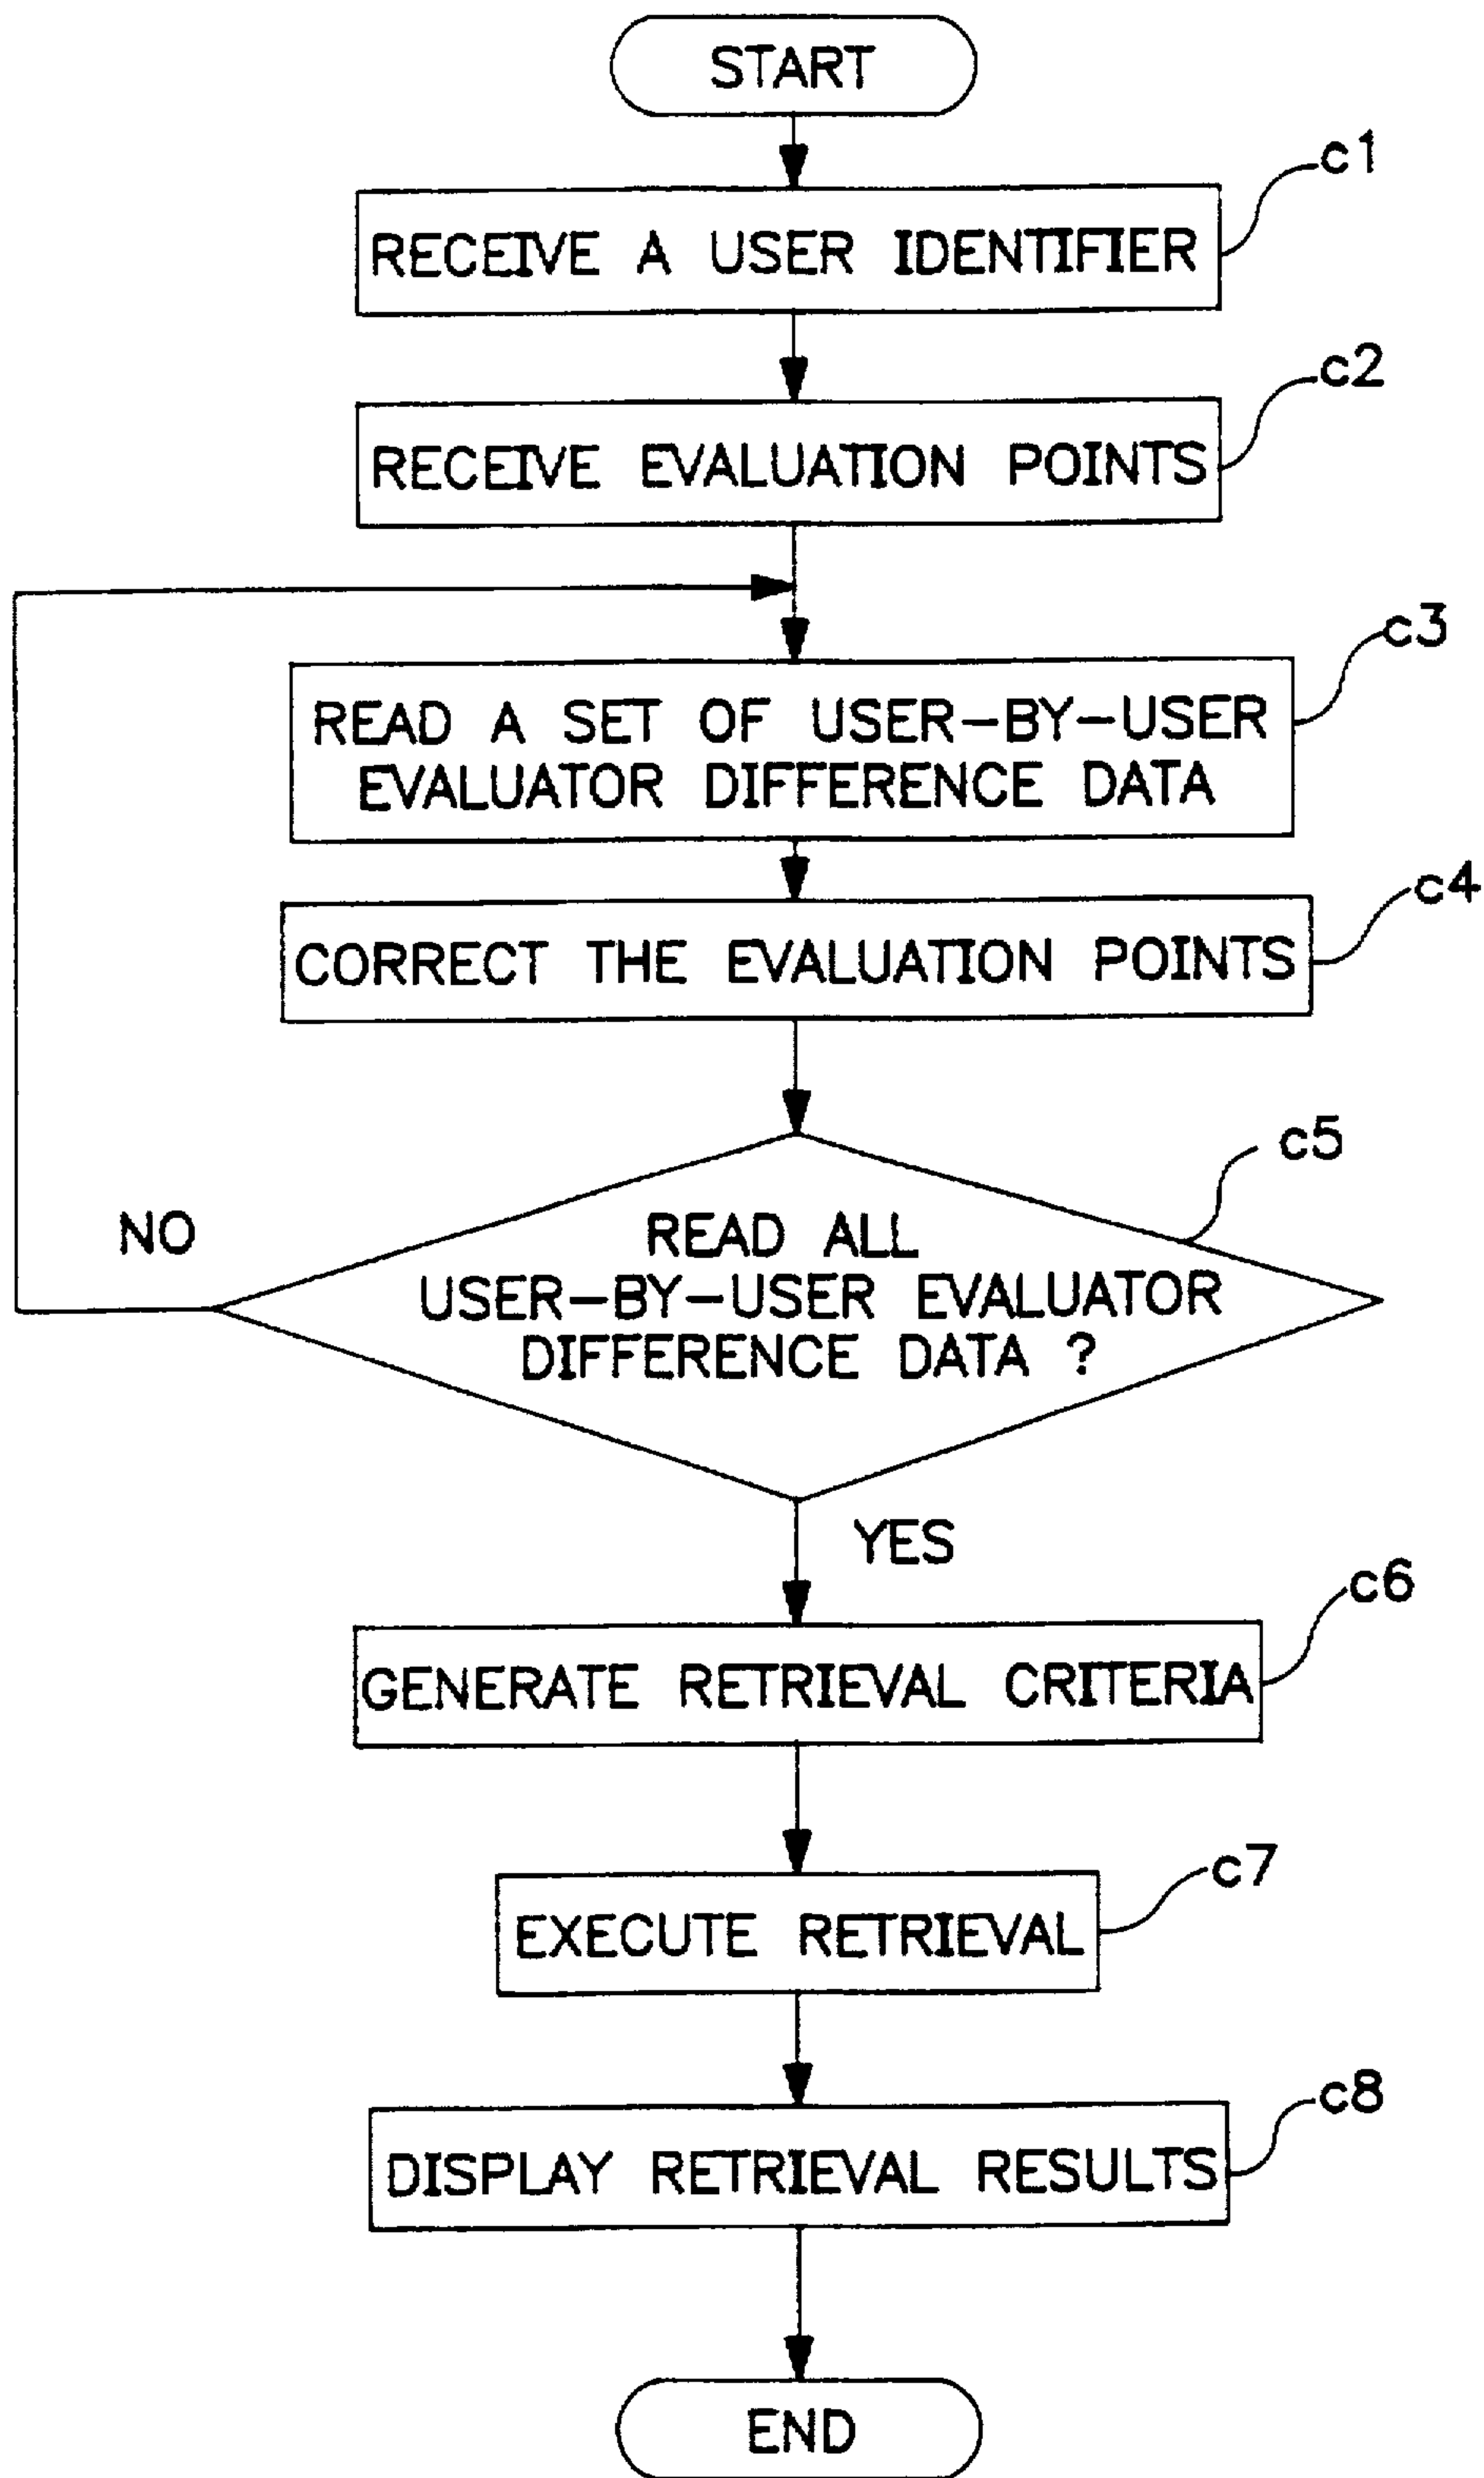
START

c1
RECEIVE A USER IDENTIFIER

c2
RECEIVE EVALUATION POINTS

c3
READ A SET OF USER-BY-USER EVALUATOR DIFFERENCE DATA

c4
CORRECT THE EVALUATION POINTS

c5
READ ALL USER-BY-USER EVALUATOR DIFFERENCE DATA ?

NO

YES

c6
GENERATE RETRIEVAL CRITERIA

c7
EXECUTE RETRIEVAL

c8
DISPLAY RETRIEVAL RESULTS

END